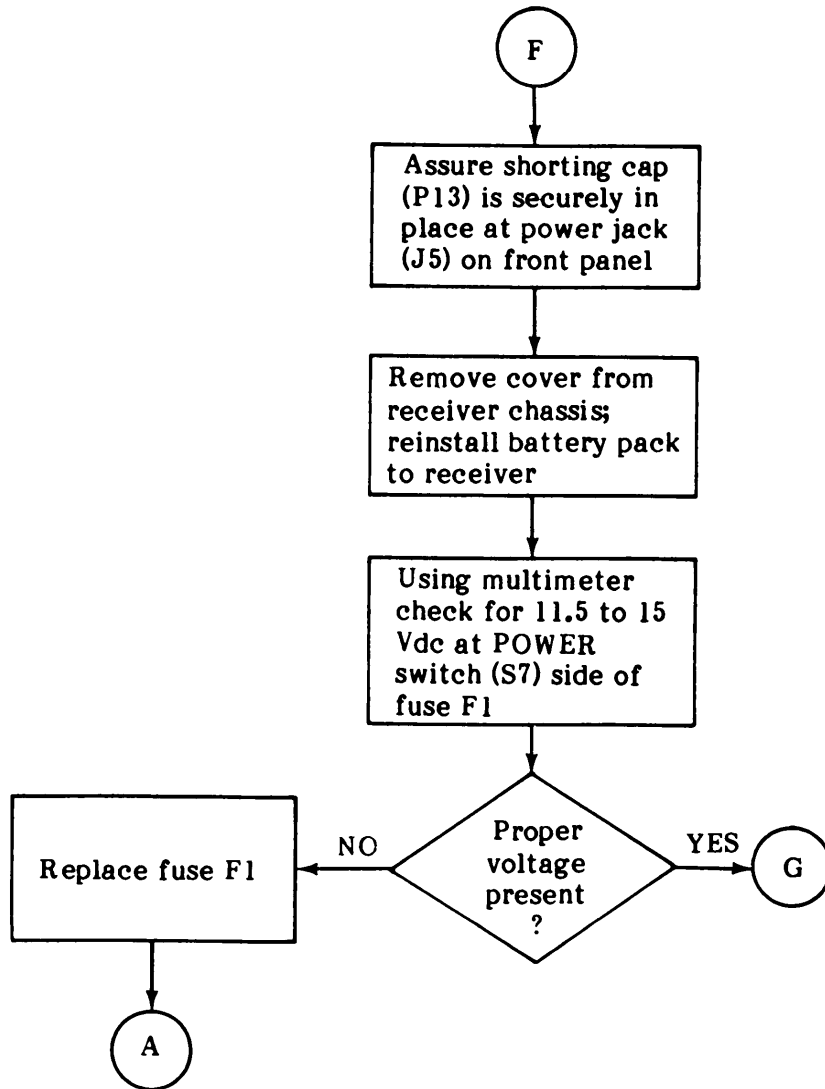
F

Assure shorting cap (P13) is securely in place at power jack (J5) on front panel

Remove cover from receiver chassis; reinstall battery pack to receiver

Using multimeter check for 11.5 to 15 Vdc at POWER switch (S7) side of fuse F1

Proper voltage present ?

NO

YES

G

Replace fuse F1

A